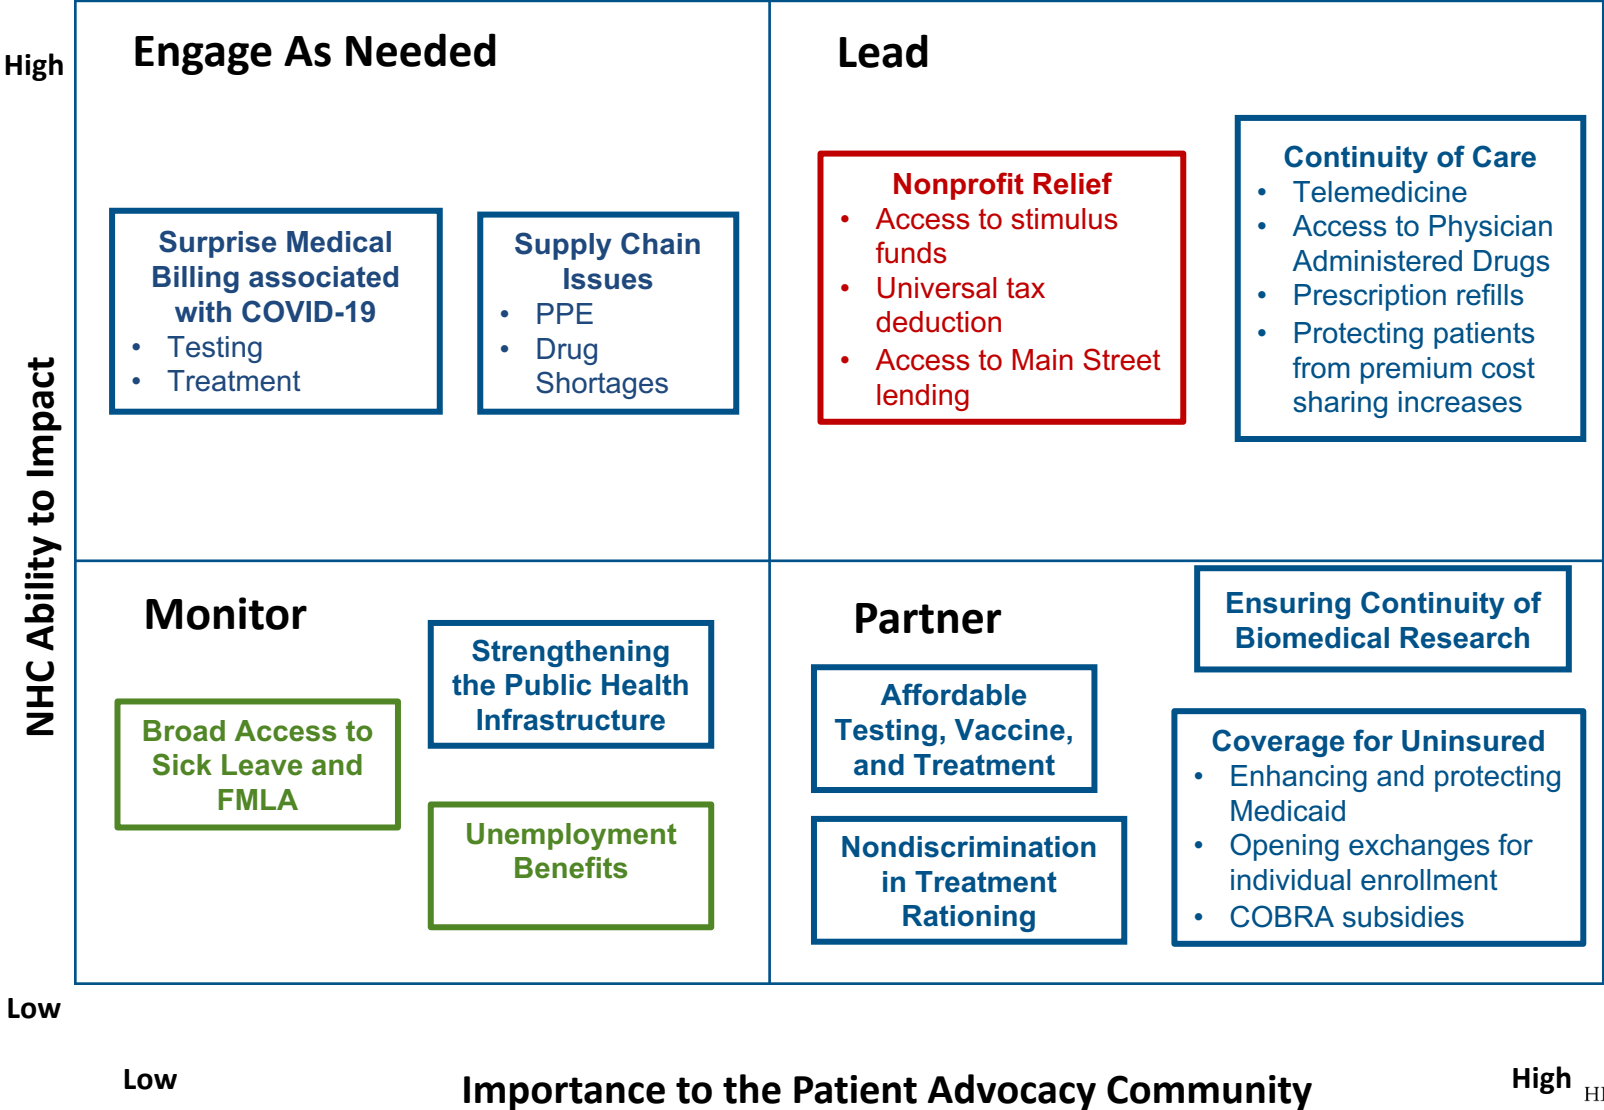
High

NHC Ability to Impact

Engage As Needed

Surprise Medical Billing associated with COVID-19
• Testing
• Treatment

Supply Chain Issues
• PPE
• Drug Shortages

Lead

Nonprofit Relief
• Access to stimulus funds
• Universal tax deduction
• Access to Main Street lending

Continuity of Care
• Telemedicine
• Access to Physician Administered Drugs
• Prescription refills
• Protecting patients from premium cost sharing increases

Monitor

Strengthening the Public Health Infrastructure

Broad Access to Sick Leave and FMLA

Unemployment Benefits

Partner

Ensuring Continuity of Biomedical Research

Affordable Testing, Vaccine, and Treatment

Nondiscrimination in Treatment Rationing

Coverage for Uninsured
• Enhancing and protecting Medicaid
• Opening exchanges for individual enrollment
• COBRA subsidies

Low

Low

Importance to the Patient Advocacy Community

High

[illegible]